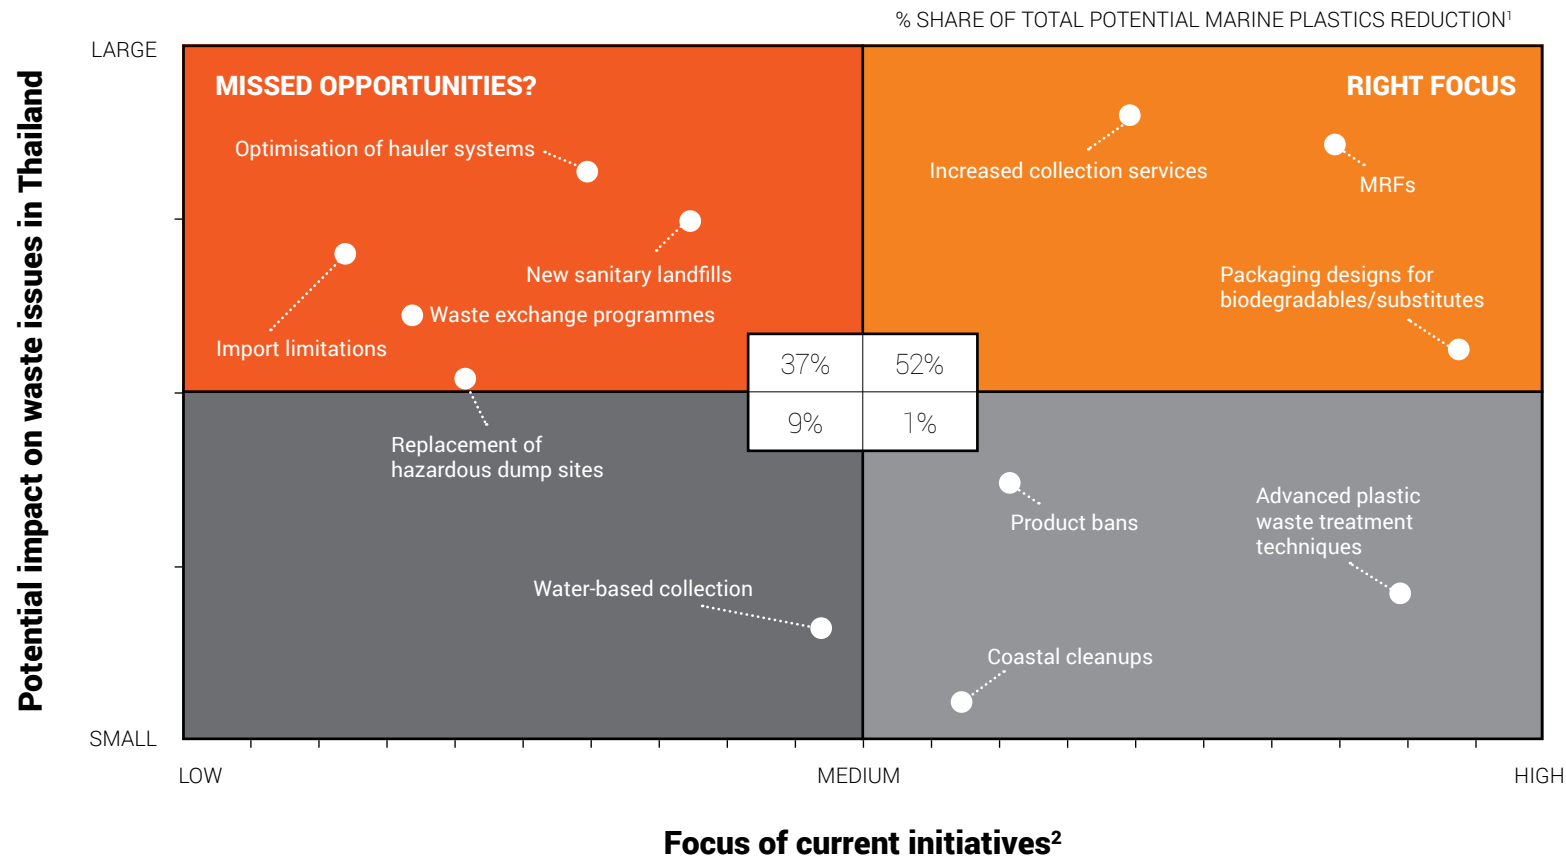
% SHARE OF TOTAL POTENTIAL MARINE PLASTICS REDUCTION¹

Potential impact on waste issues in Thailand

LARGE

SMALL

MISSED OPPORTUNITIES?

RIGHT FOCUS

Optimisation of hauler systems

New sanitary landfills

Import limitations

Waste exchange programmes

Replacement of hazardous dump sites

Water-based collection

Increased collection services

MRFs

Packaging designs for biodegradables/substitutes

Product bans

Advanced plastic waste treatment techniques

Coastal cleanups

| 37% | 52% |
|---|---|
| 9% | 1% |

LOW

MEDIUM

HIGH

Focus of current initiatives²